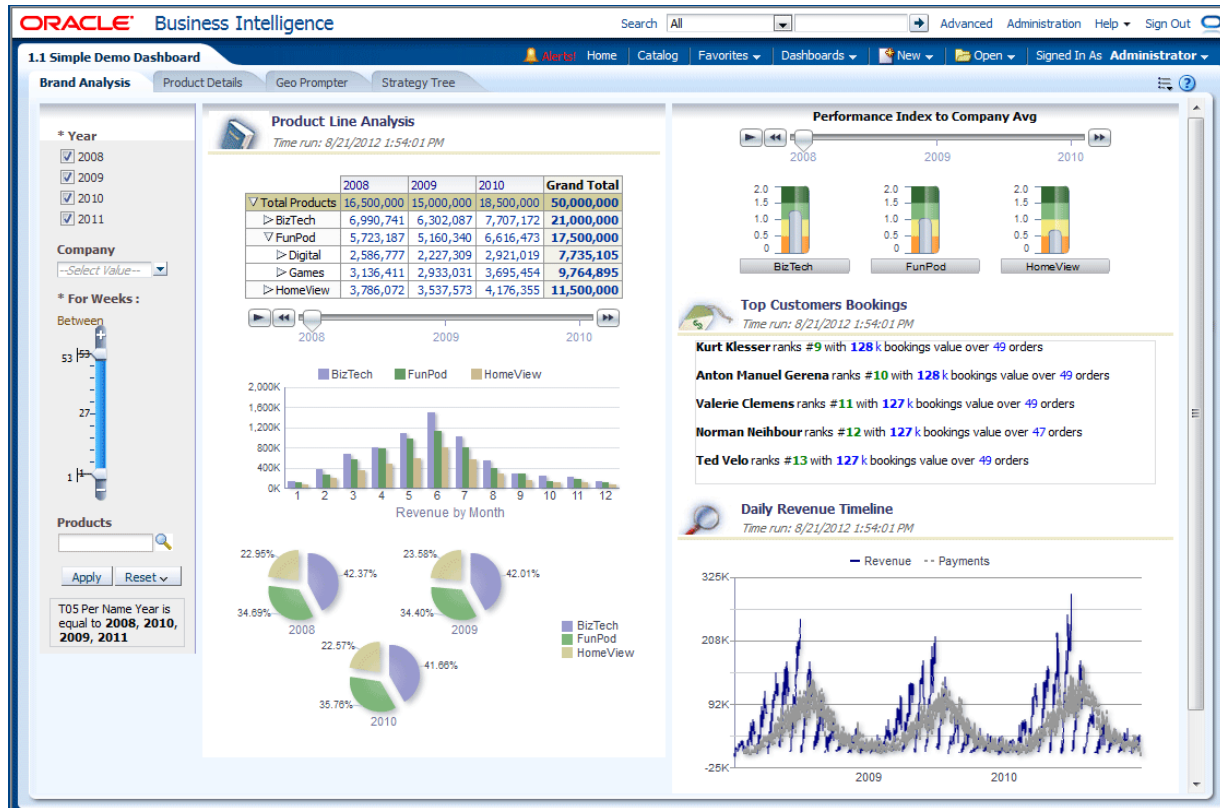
ORACLE Business Intelligence

Search All

Advanced Administration Help Sign Out

1.1 Simple Demo Dashboard

Alerts! Home Catalog Favorites Dashboards New Open Signed In As Administrator

Brand Analysis Product Details Geo Prompter Strategy Tree

* Year
2008
2009
2010
2011

Company
--Select Value--

* For Weeks :
Between
53
27
1

Products

Apply Reset

T05 Per Name Year is equal to **2008, 2010, 2009, 2011**

Product Line Analysis
Time run: 8/21/2012 1:54:01 PM

| | 2008 | 2009 | 2010 | Grand Total |
|---|---|---|---|---|
| Total Products | 16,500,000 | 15,000,000 | 18,500,000 | 50,000,000 |
| BizTech | 6,990,741 | 6,302,087 | 7,707,172 | 21,000,000 |
| FunPod | 5,723,187 | 5,160,340 | 6,616,473 | 17,500,000 |
| Digital | 2,586,777 | 2,227,309 | 2,921,019 | 7,735,105 |
| Games | 3,136,411 | 2,933,031 | 3,695,454 | 9,764,895 |
| HomeView | 3,786,072 | 3,537,573 | 4,176,355 | 11,500,000 |

2008 2009 2010

BizTech FunPod HomeView

2,000K
1,600K
1,200K
800K
400K
0K
1 2 3 4 5 6 7 8 9 10 11 12
Revenue by Month

22.95% 42.37% 34.69% 2008
23.58% 42.01% 34.40% 2009
22.57% 41.66% 35.76% 2010

BizTech
FunPod
HomeView

Performance Index to Company Avg

2008 2009 2010

2.0 1.5 1.0 0.5 0
BizTech
2.0 1.5 1.0 0.5 0
FunPod
2.0 1.5 1.0 0.5 0
HomeView

Top Customers Bookings
Time run: 8/21/2012 1:54:01 PM

Kurt Klesser ranks #9 with 128 k bookings value over 49 orders

Anton Manuel Gerena ranks #10 with 128 k bookings value over 49 orders

Valerie Clemens ranks #11 with 127 k bookings value over 49 orders

Norman Neihbour ranks #12 with 127 k bookings value over 47 orders

Ted Velo ranks #13 with 127 k bookings value over 49 orders

Daily Revenue Timeline
Time run: 8/21/2012 1:54:01 PM

Revenue Payments

325K
208K
92K
-25K
2009 2010